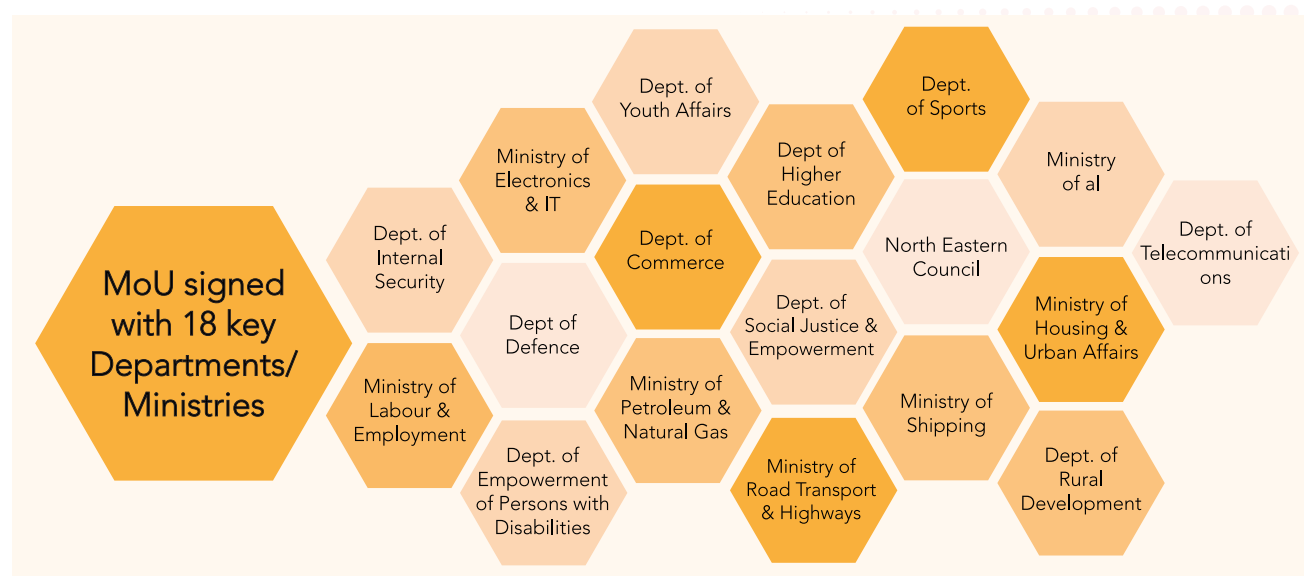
MoU signed with 18 key Departments/ Ministries

Dept. of Internal Security

Ministry of Labour & Employment

Ministry of Electronics & IT

Dept of Defence

Dept. of Empowerment of Persons with Disabilities

Dept. of Youth Affairs

Dept. of Commerce

Ministry of Petroleum & Natural Gas

Dept of Higher Education

Dept. of Social Justice & Empowerment

Ministry of Road Transport & Highways

Dept. of Sports

North Eastern Council

Ministry of Shipping

Ministry of al

Ministry of Housing & Urban Affairs

Dept. of Rural Development

Dept. of Telecommunications